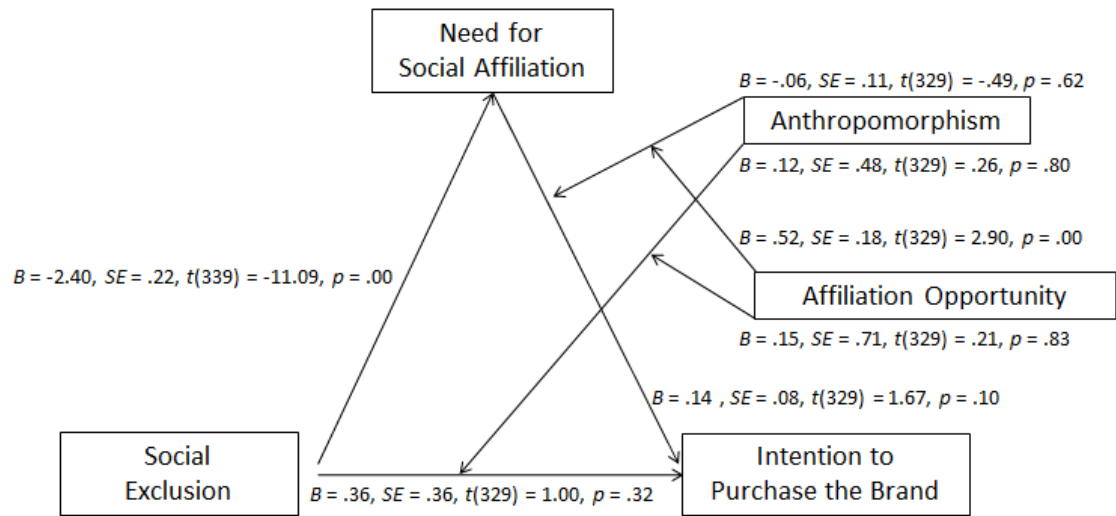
Need for Social Affiliation

B = -.06, SE = .11, t(329) = -.49, p = .62

Anthropomorphism

B = .12, SE = .48, t(329) = .26, p = .80

B = .52, SE = .18, t(329) = 2.90, p = .00

B = -2.40, SE = .22, t(339) = -11.09, p = .00

Affiliation Opportunity

B = .15, SE = .71, t(329) = .21, p = .83

B = .14 , SE = .08, t(329) = 1.67, p = .10

Social Exclusion

Intention to Purchase the Brand

B = .36, SE = .36, t(329) = 1.00, p = .32